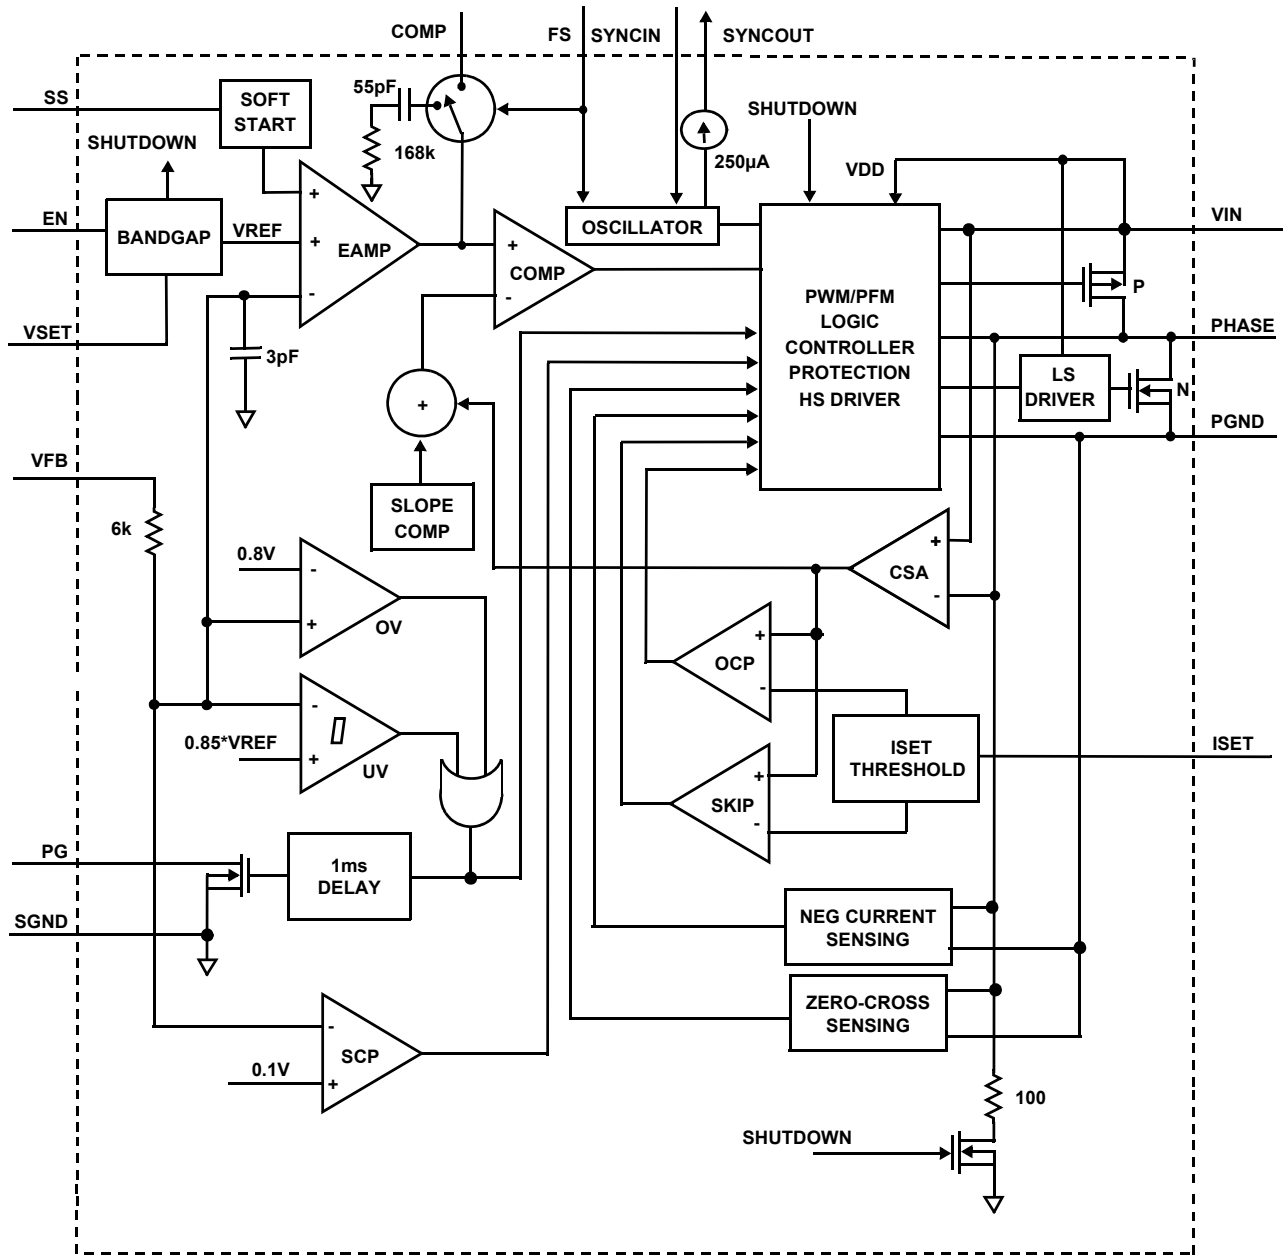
COMP
FS
SYNCIN
SYNCOUT
SS
SOFT START
55pF
168k
250µA
SHUTDOWN
SHUTDOWN
VDD
EN
BANDGAP
VREF
+
+
-
EAMP
+
-
COMP
OSCILLATOR
VIN
VSET
3pF
PWM/PFM LOGIC CONTROLLER PROTECTION HS DRIVER
P
PHASE
+
LS DRIVER
N
PGND
VFB
SLOPE COMP
6k
+
-
CSA
0.8V
-
+
OV
+
-
OCP
-
+
0.85*VREF
UV
ISET THRESHOLD
ISET
+
-
SKIP
PG
1ms DELAY
SGND
NEG CURRENT SENSING
ZERO-CROSS SENSING
-
+
SCP
0.1V
100
SHUTDOWN